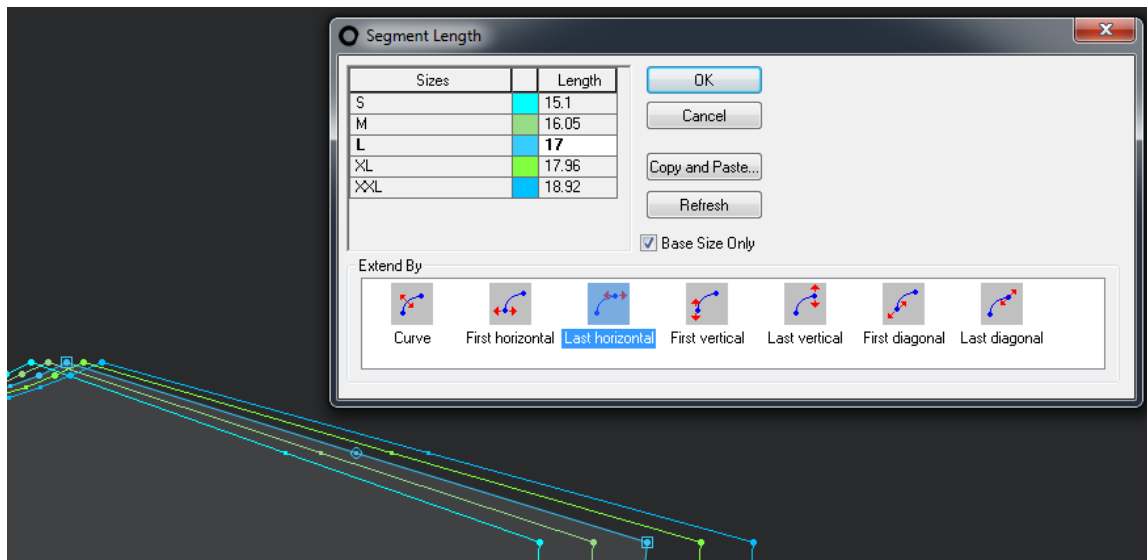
Segment Length

| Sizes | | Length |
|---|---|---|
| S | | 15.1 |
| M | | 16.05 |
| **L** | | **17** |
| XL | | 17.96 |
| XXL | | 18.92 |

OK
Cancel
Copy and Paste...
Refresh
Base Size Only

Extend By
Curve
First horizontal
Last horizontal
First vertical
Last vertical
First diagonal
Last diagonal